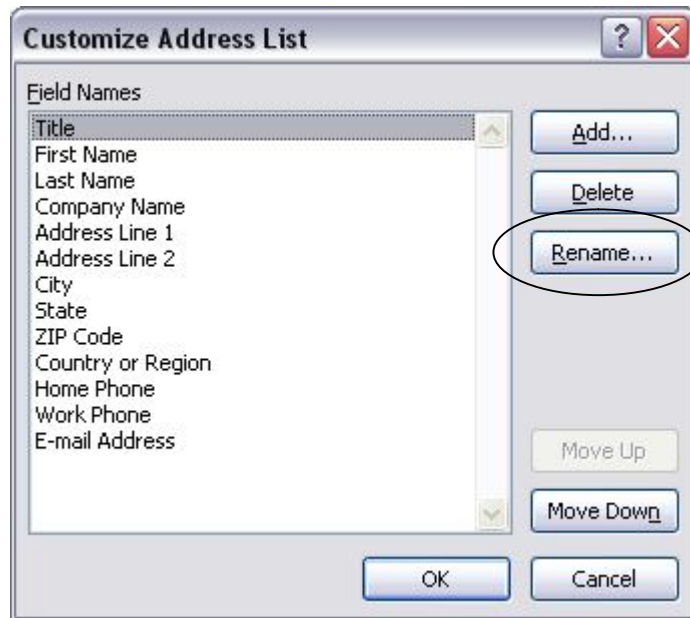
Customize Address List

Field Names

Title
First Name
Last Name
Company Name
Address Line 1
Address Line 2
City
State
ZIP Code
Country or Region
Home Phone
Work Phone
E-mail Address

Add...
Delete
Rename...
Move Up
Move Down

OK
Cancel